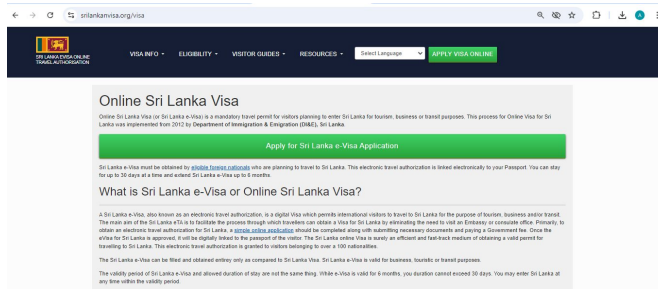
srilankanvisa.org/visa

SRI LANKA EVISA ONLINE TRAVEL AUTHORISATION

VISA INFO ▾ ELIGIBILITY ▾ VISITOR GUIDES ▾ RESOURCES ▾ Select Language APPLY VISA ONLINE

Online Sri Lanka Visa

Online Sri Lanka Visa (or Sri Lanka e-Visa) is a mandatory travel permit for visitors planning to enter Sri Lanka for tourism, business or transit purposes. This process for Online Visa for Sri Lanka was implemented from 2012 by Department of Immigration & Emigration (DI&E), Sri Lanka.

Apply for Sri Lanka e-Visa Application

Sri Lanka e-Visa must be obtained by eligible foreign nationals who are planning to travel to Sri Lanka. This electronic travel authorization is linked electronically to your Passport. You can stay for up to 30 days at a time and extend Sri Lanka e-Visa up to 6 months.

What is Sri Lanka e-Visa or Online Sri Lanka Visa?

A Sri Lanka e-Visa, also known as an electronic travel authorization, is a digital Visa which permits international visitors to travel to Sri Lanka for the purpose of tourism, business and/or transit. The main aim of the Sri Lanka eTA is to facilitate the process through which travellers can obtain a Visa for Sri Lanka by eliminating the need to visit an Embassy or consulate office. Primarily, to obtain an electronic travel authorization for Sri Lanka, a simple online application should be completed along with submitting necessary documents and paying a Government fee. Once the eVisa for Sri Lanka is approved, it will be digitally linked to the passport of the visitor. The Sri Lanka online Visa is surely an efficient and fast-track medium of obtaining a valid permit for travelling to Sri Lanka. This electronic travel authorization is granted to visitors belonging to over a 100 nationalities.

The Sri Lanka e-Visa can be filled and obtained entirely only as compared to Sri Lanka Visa. Sri Lanka e-Visa is valid for business, touristic or transit purposes.

The validity period of Sri Lanka e-Visa and allowed duration of stay are not the same thing. While e-Visa is valid for 6 months, you duration cannot exceed 30 days. You may enter Sri Lanka at any time within the validity period.